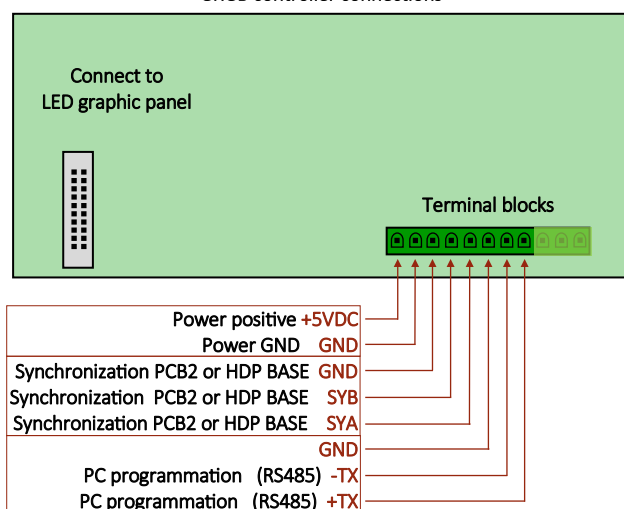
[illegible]

Connect to LED graphic panel

Terminal blocks

Power positive +5VDC
Power GND GND
Synchronization PCB2 or HDP BASE GND
Synchronization PCB2 or HDP BASE SYB
Synchronization PCB2 or HDP BASE SYA
GND
PC programmation (RS485) -TX
PC programmation (RS485) +TX